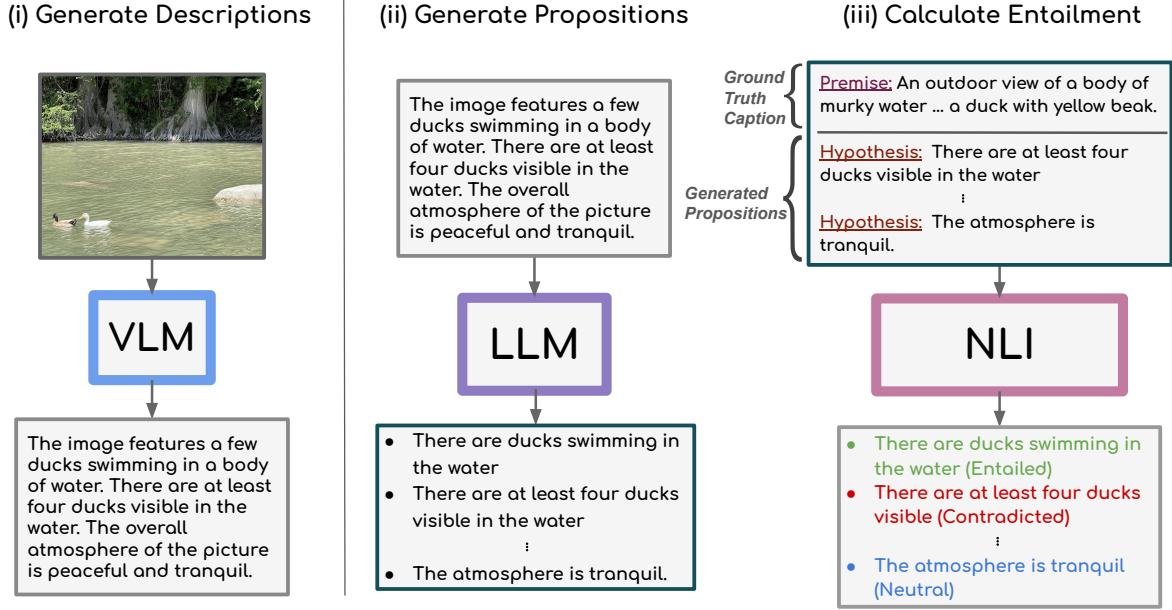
(i) Generate Descriptions

VLM

The image features a few ducks swimming in a body of water. There are at least four ducks visible in the water. The overall atmosphere of the picture is peaceful and tranquil.

(ii) Generate Propositions

The image features a few ducks swimming in a body of water. There are at least four ducks visible in the water. The overall atmosphere of the picture is peaceful and tranquil.

LLM

- There are ducks swimming in the water
- There are at least four ducks visible in the water

⋮

- The atmosphere is tranquil.

(iii) Calculate Entailment

Ground Truth Caption

Premise: An outdoor view of a body of murky water ... a duck with yellow beak.

Generated Propositions

Hypothesis: There are at least four ducks visible in the water

⋮

Hypothesis: The atmosphere is tranquil.

NLI

- There are ducks swimming in the water (Entailed)
- There are at least four ducks visible (Contradicted)

⋮

- The atmosphere is tranquil (Neutral)